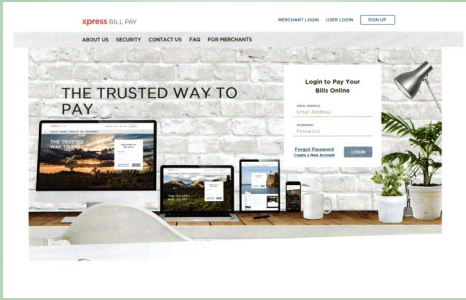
xpress BILL PAY

MERCHANT LOGIN USER LOGIN SIGN UP

ABOUT US SECURITY CONTACT US FAQ FOR MERCHANTS

THE TRUSTED WAY TO PAY

Login to Pay Your Bills Online

EMAIL ADDRESS
Email Address

PASSWORD
Password

Forgot Password
Create a New Account

LOGIN

THE TRUSTED WAY TO PAY